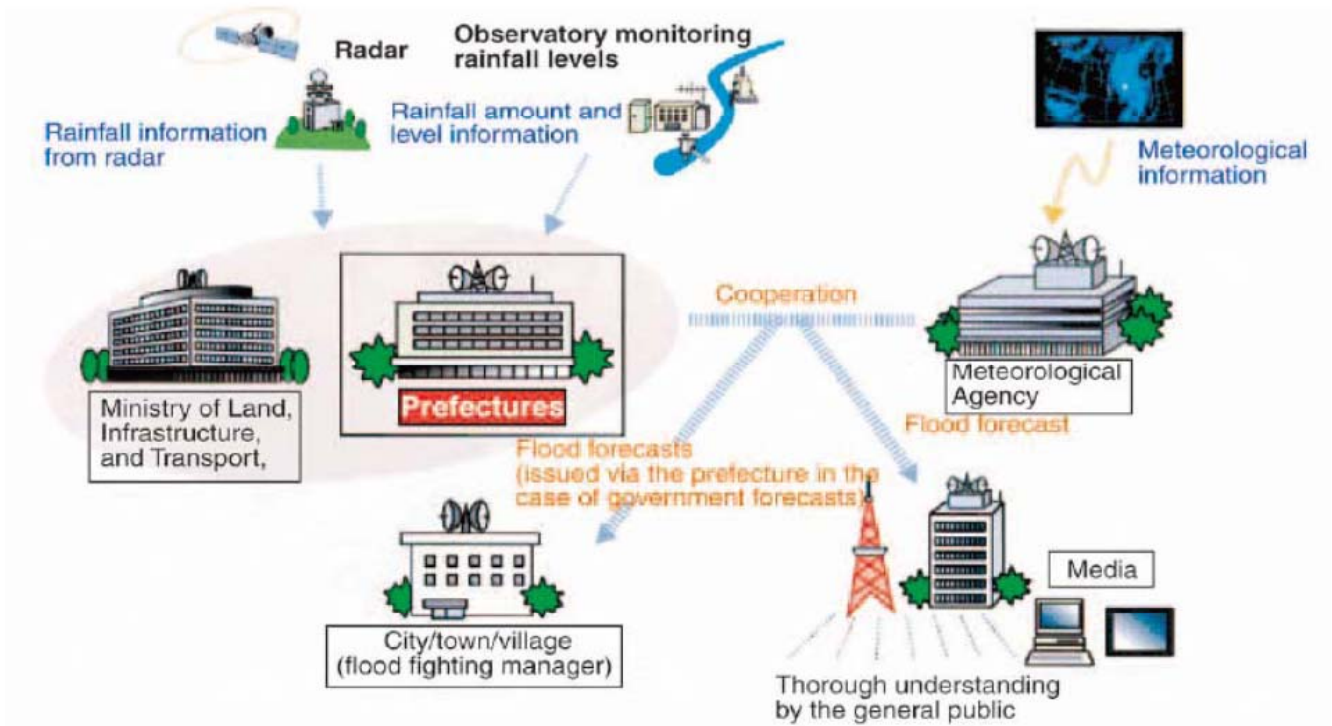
Radar

Observatory monitoring rainfall levels

Rainfall information from radar

Rainfall amount and level information

Meteorological information

Cooperation

Ministry of Land, Infrastructure, and Transport,

Prefectures

Meteorological Agency

Flood forecast

Flood forecasts (issued via the prefecture in the case of government forecasts)

Media

City/town/village (flood fighting manager)

Thorough understanding by the general public